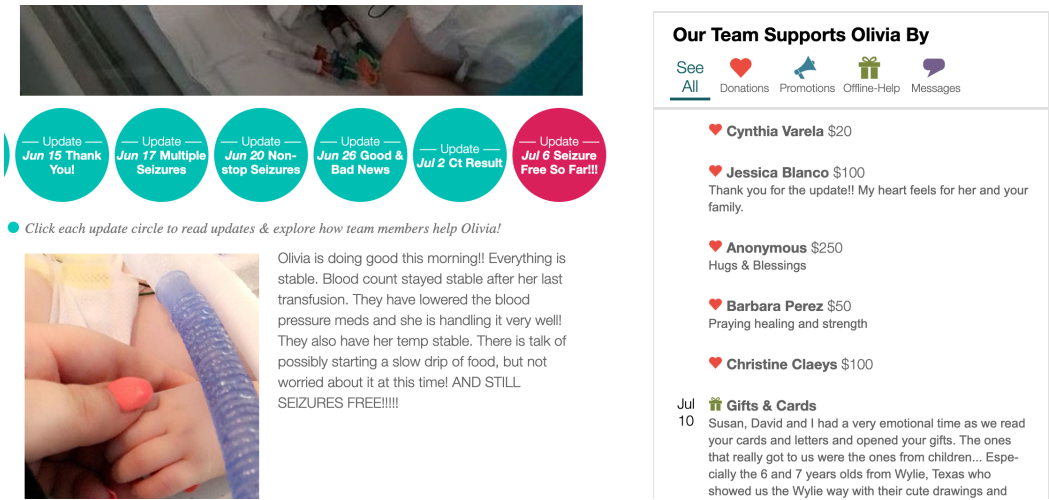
— Update — Jun 15 Thank You!

— Update — Jun 17 Multiple Seizures

— Update — Jun 20 Non-stop Seizures

— Update — Jun 26 Good & Bad News

— Update — Jul 2 Ct Result

— Update — Jul 6 Seizure Free So Far!!!

Click each update circle to read updates & explore how team members help Olivia!

Olivia is doing good this morning!! Everything is stable. Blood count stayed stable after her last transfusion. They have lowered the blood pressure meds and she is handling it very well! They also have her temp stable. There is talk of possibly starting a slow drip of food, but not worried about it at this time! AND STILL SEIZURES FREE!!!!!

Our Team Supports Olivia By

See All | Donations | Promotions | Offline-Help | Messages

Cynthia Varela $20

Jessica Blanco $100
Thank you for the update!! My heart feels for her and your family.

Anonymous $250
Hugs & Blessings

Barbara Perez $50
Praying healing and strength

Christine Claeys $100

Jul 10 Gifts & Cards
Susan, David and I had a very emotional time as we read your cards and letters and opened your gifts. The ones that really got to us were the ones from children... Especially the 6 and 7 years olds from Wylie, Texas who showed us the Wylie way with their cute drawings and